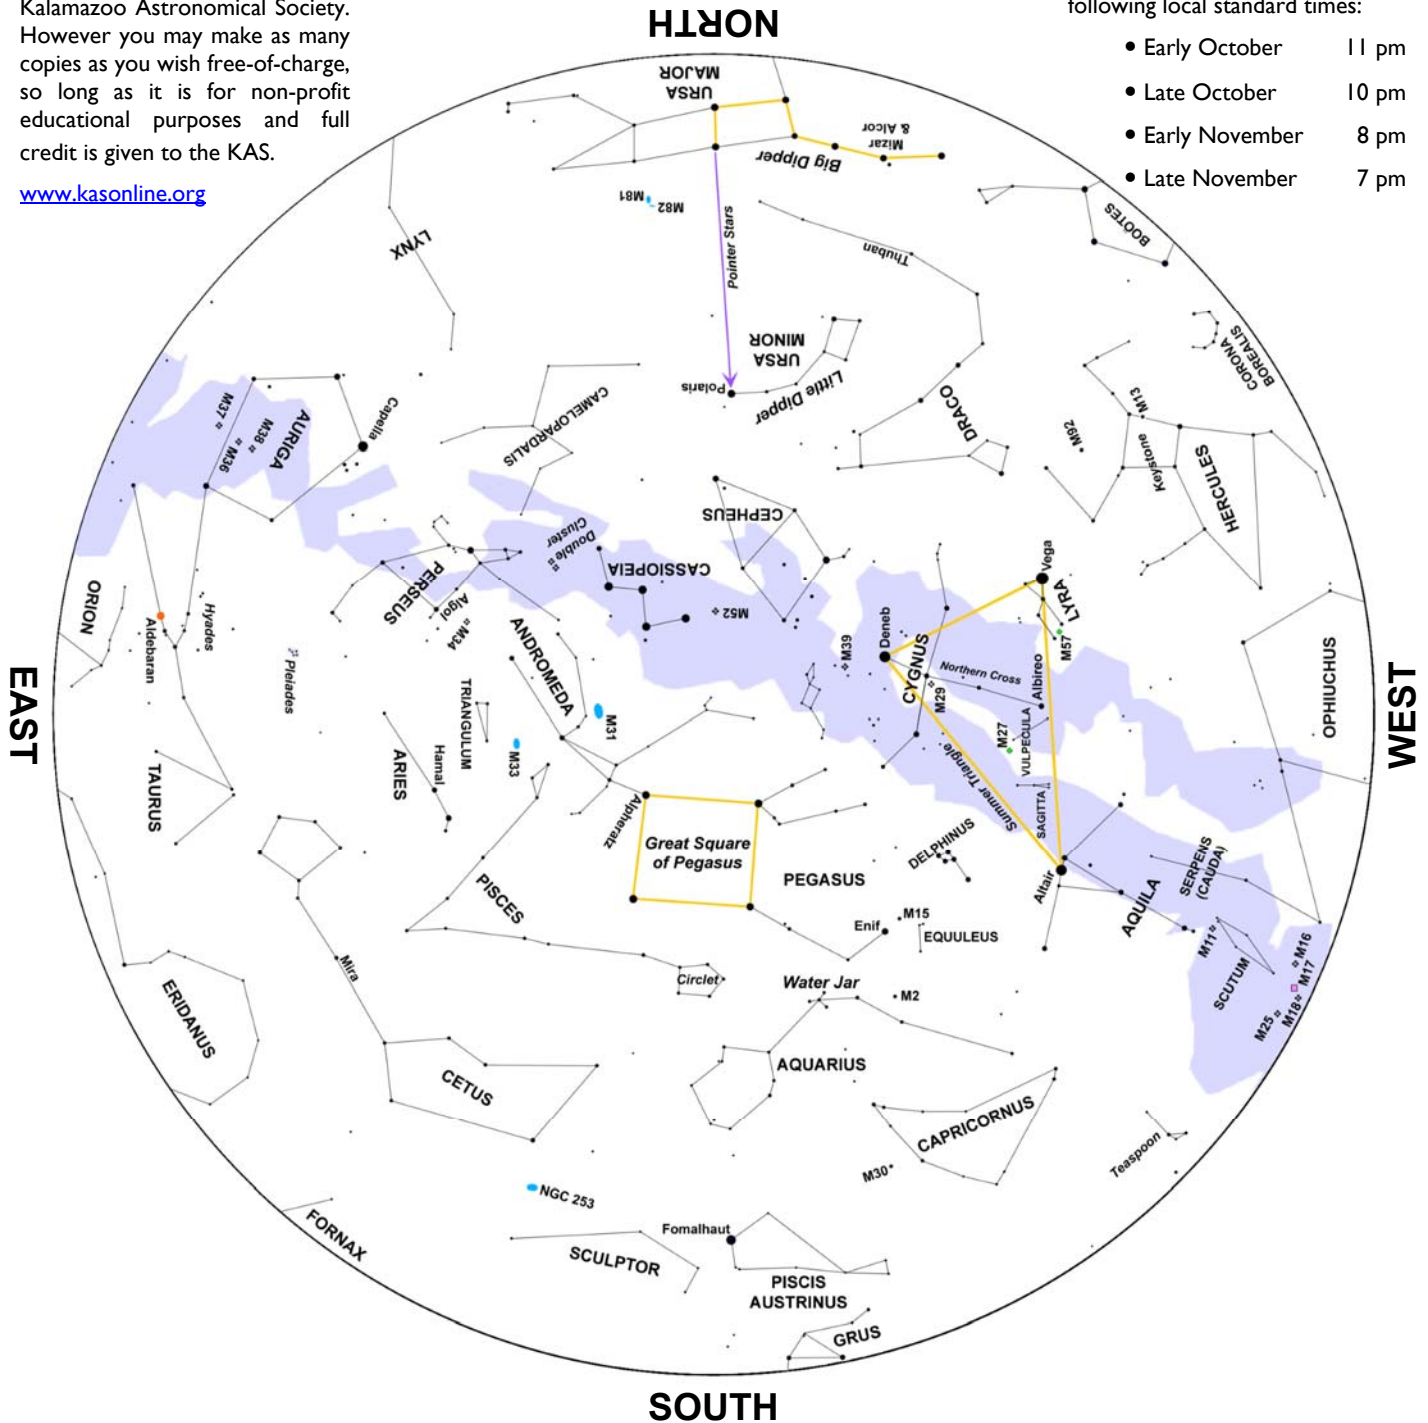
Kalamazoo Astronomical Society. However you may make as many copies as you wish free-of-charge, so long as it is for non-profit educational purposes and full credit is given to the KAS.

www.kasonline.org

NORTH

following local standard times:

• Early October 11 pm
• Late October 10 pm
• Early November 8 pm
• Late November 7 pm

URSA MAJOR
Big Dipper
Mizar & Alcor
M81
M82
Pointer Stars
LYNX
Thuban
BOOTES
URSA MINOR
Polaris
Little Dipper
CORONA BOREALIS
CAMELOPARDALIS
DRACO
M13
M92
Keystone
HERCULES
Capella
AURIGA
M37
M38
M36
CEPHEUS
Double Cluster
CASSIOPEIA
M52
Vega
LYRA
PERSEUS
Algol
M34
ORION
Aldebaran
Hyades
Pleiades
ANDROMEDA
M39
Deneb
CYGNUS
M57
Northern Cross
M29
Albireo
OPHIUCHUS
EAST
WEST
TRIANGULUM
M31
M33
ARIES
Hamal
TAURUS
M27
VULPECULA
Summer Triangle
SAGITTA
Alpheratz
Great Square of Pegasus
PEGASUS
DELPHINUS
Altair
AQUILA
SERPENS (CAUDA)
PISCES
Enif
M15
EQUULEUS
M11
M16
M17
SCUTUM
M25
M18
Mira
Circlet
Water Jar
M2
ERIDANUS
AQUARIUS
CETUS
CAPRICORNUS
M30
Teaspoon
NGC 253
FORNAX
SCULPTOR
Fomalhaut
PISCIS AUSTRINUS
GRUS
SOUTH